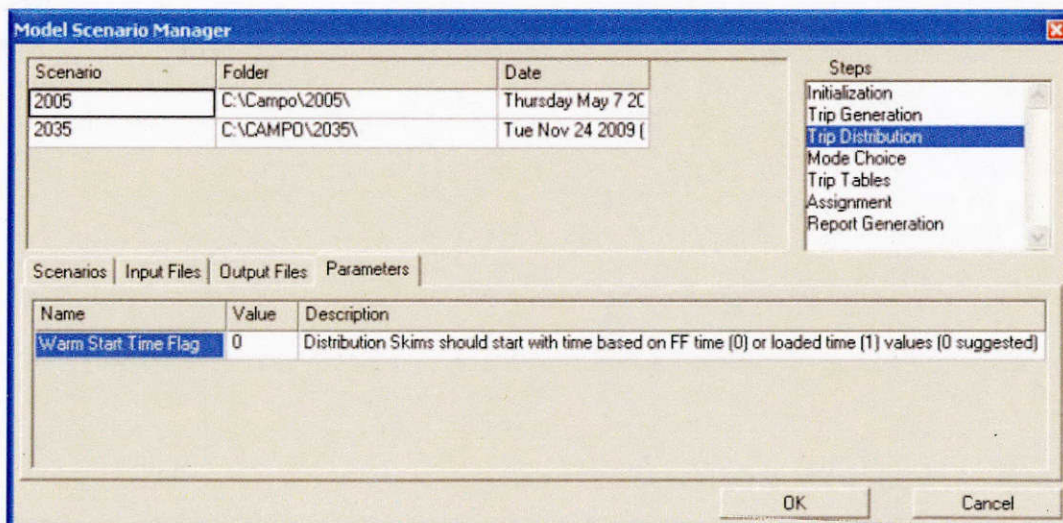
Model Scenario Manager

| Scenario | Folder | Date |
|---|---|---|
| 2005 | C:\Campo\2005\ | Thursday May 7 20 |
| 2035 | C:\CAMPO\2035\ | Tue Nov 24 2009 ( |

Steps
Initialization
Trip Generation
Trip Distribution
Mode Choice
Trip Tables
Assignment
Report Generation

Scenarios | Input Files | Output Files | Parameters

| Name | Value | Description |
|---|---|---|
| Warm Start Time Flag | 0 | Distribution Skims should start with time based on FF time (0) or loaded time (1) values (0 suggested) |

OK
Cancel